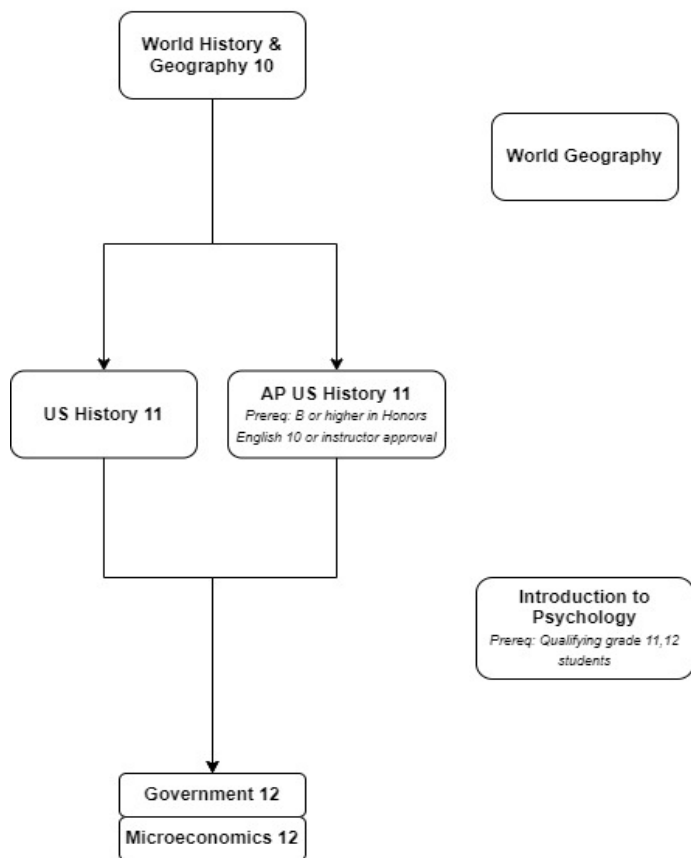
World History & Geography 10

World Geography

US History 11

AP US History 11
Prereq: B or higher in Honors English 10 or instructor approval

Introduction to Psychology
Prereq: Qualifying grade 11,12 students

Government 12

Microeconomics 12